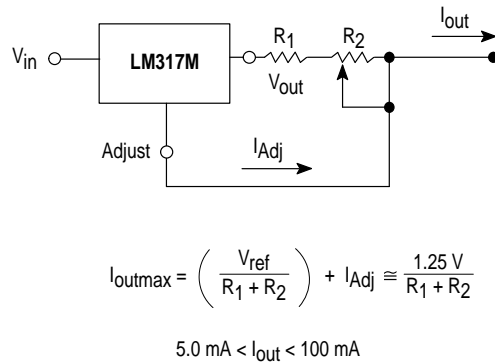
$V_{in}$

LM317M

$R_1$

$R_2$

$I_{out}$

$V_{out}$

Adjust

$I_{Adj}$

$I_{outmax} = \left( \frac{V_{ref}}{R_1 + R_2} \right) + I_{Adj} \cong \frac{1.25\ V}{R_1 + R_2}$

$5.0\ mA < I_{out} < 100\ mA$